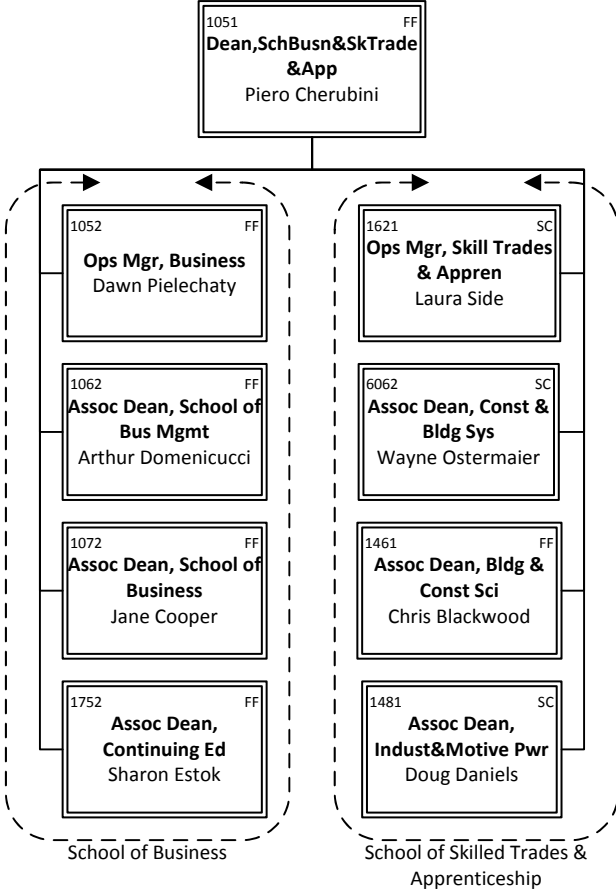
1051 FF
Dean,SchBusn&SkTrade &App
Piero Cherubini

1052 FF
Ops Mgr, Business
Dawn Pielechaty

1062 FF
Assoc Dean, School of Bus Mgmt
Arthur Domenicucci

1072 FF
Assoc Dean, School of Business
Jane Cooper

1752 FF
Assoc Dean, Continuing Ed
Sharon Estok

School of Business

1621 SC
Ops Mgr, Skill Trades & Appren
Laura Side

6062 SC
Assoc Dean, Const & Bldg Sys
Wayne Ostermaier

1461 FF
Assoc Dean, Bldg & Const Sci
Chris Blackwood

1481 SC
Assoc Dean, Indust&Motive Pwr
Doug Daniels

School of Skilled Trades & Apprenticeship